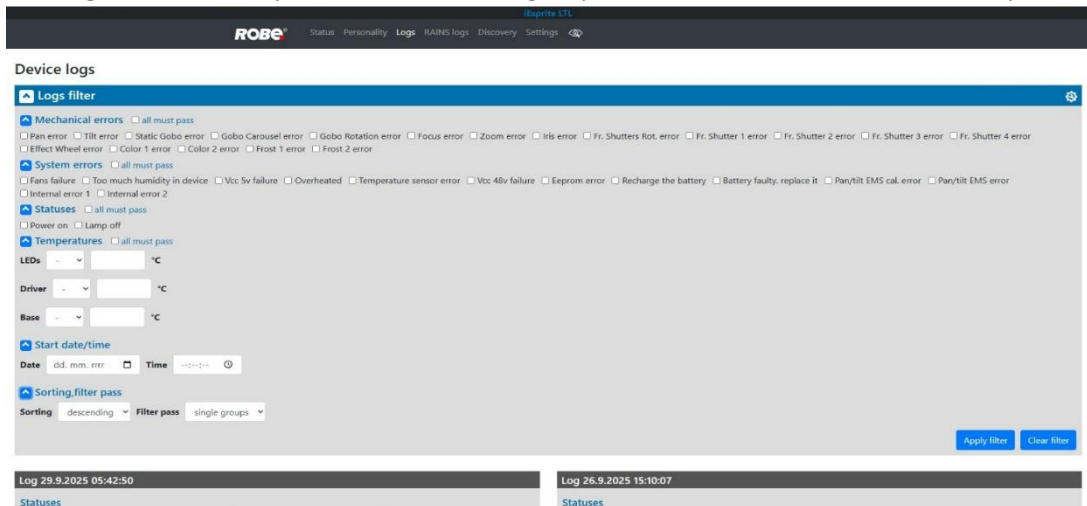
iEsprite LTL

ROBE Status Personality Logs RAINS logs Discovery Settings

Device logs

Logs filter

Mechanical errors ☐ all must pass

☐ Pan error ☐ Tilt error ☐ Static Gobo error ☐ Gobo Carousel error ☐ Gobo Rotation error ☐ Focus error ☐ Zoom error ☐ Iris error ☐ Fr. Shutters Rot. error ☐ Fr. Shutter 1 error ☐ Fr. Shutter 2 error ☐ Fr. Shutter 3 error ☐ Fr. Shutter 4 error ☐ Effect Wheel error ☐ Color 1 error ☐ Color 2 error ☐ Frost 1 error ☐ Frost 2 error

System errors ☐ all must pass

☐ Fans failure ☐ Too much humidity in device ☐ Vcc 5v failure ☐ Overheated ☐ Temperature sensor error ☐ Vcc 48v failure ☐ Eeprom error ☐ Recharge the battery ☐ Battery faulty, replace it ☐ Pan/tilt EMS cal. error ☐ Pan/tilt EMS error ☐ Internal error 1 ☐ Internal error 2

Statuses ☐ all must pass

☐ Power on ☐ Lamp off

Temperatures ☐ all must pass

LEDs - °C

Driver - °C

Base - °C

Start date/time

Date dd. mm. rrrr Time --:--:--

Sorting,filter pass

Sorting descending Filter pass single groups

Apply filter Clear filter

Log 29.9.2025 05:42:50

Statuses

Log 26.9.2025 15:10:07

Statuses